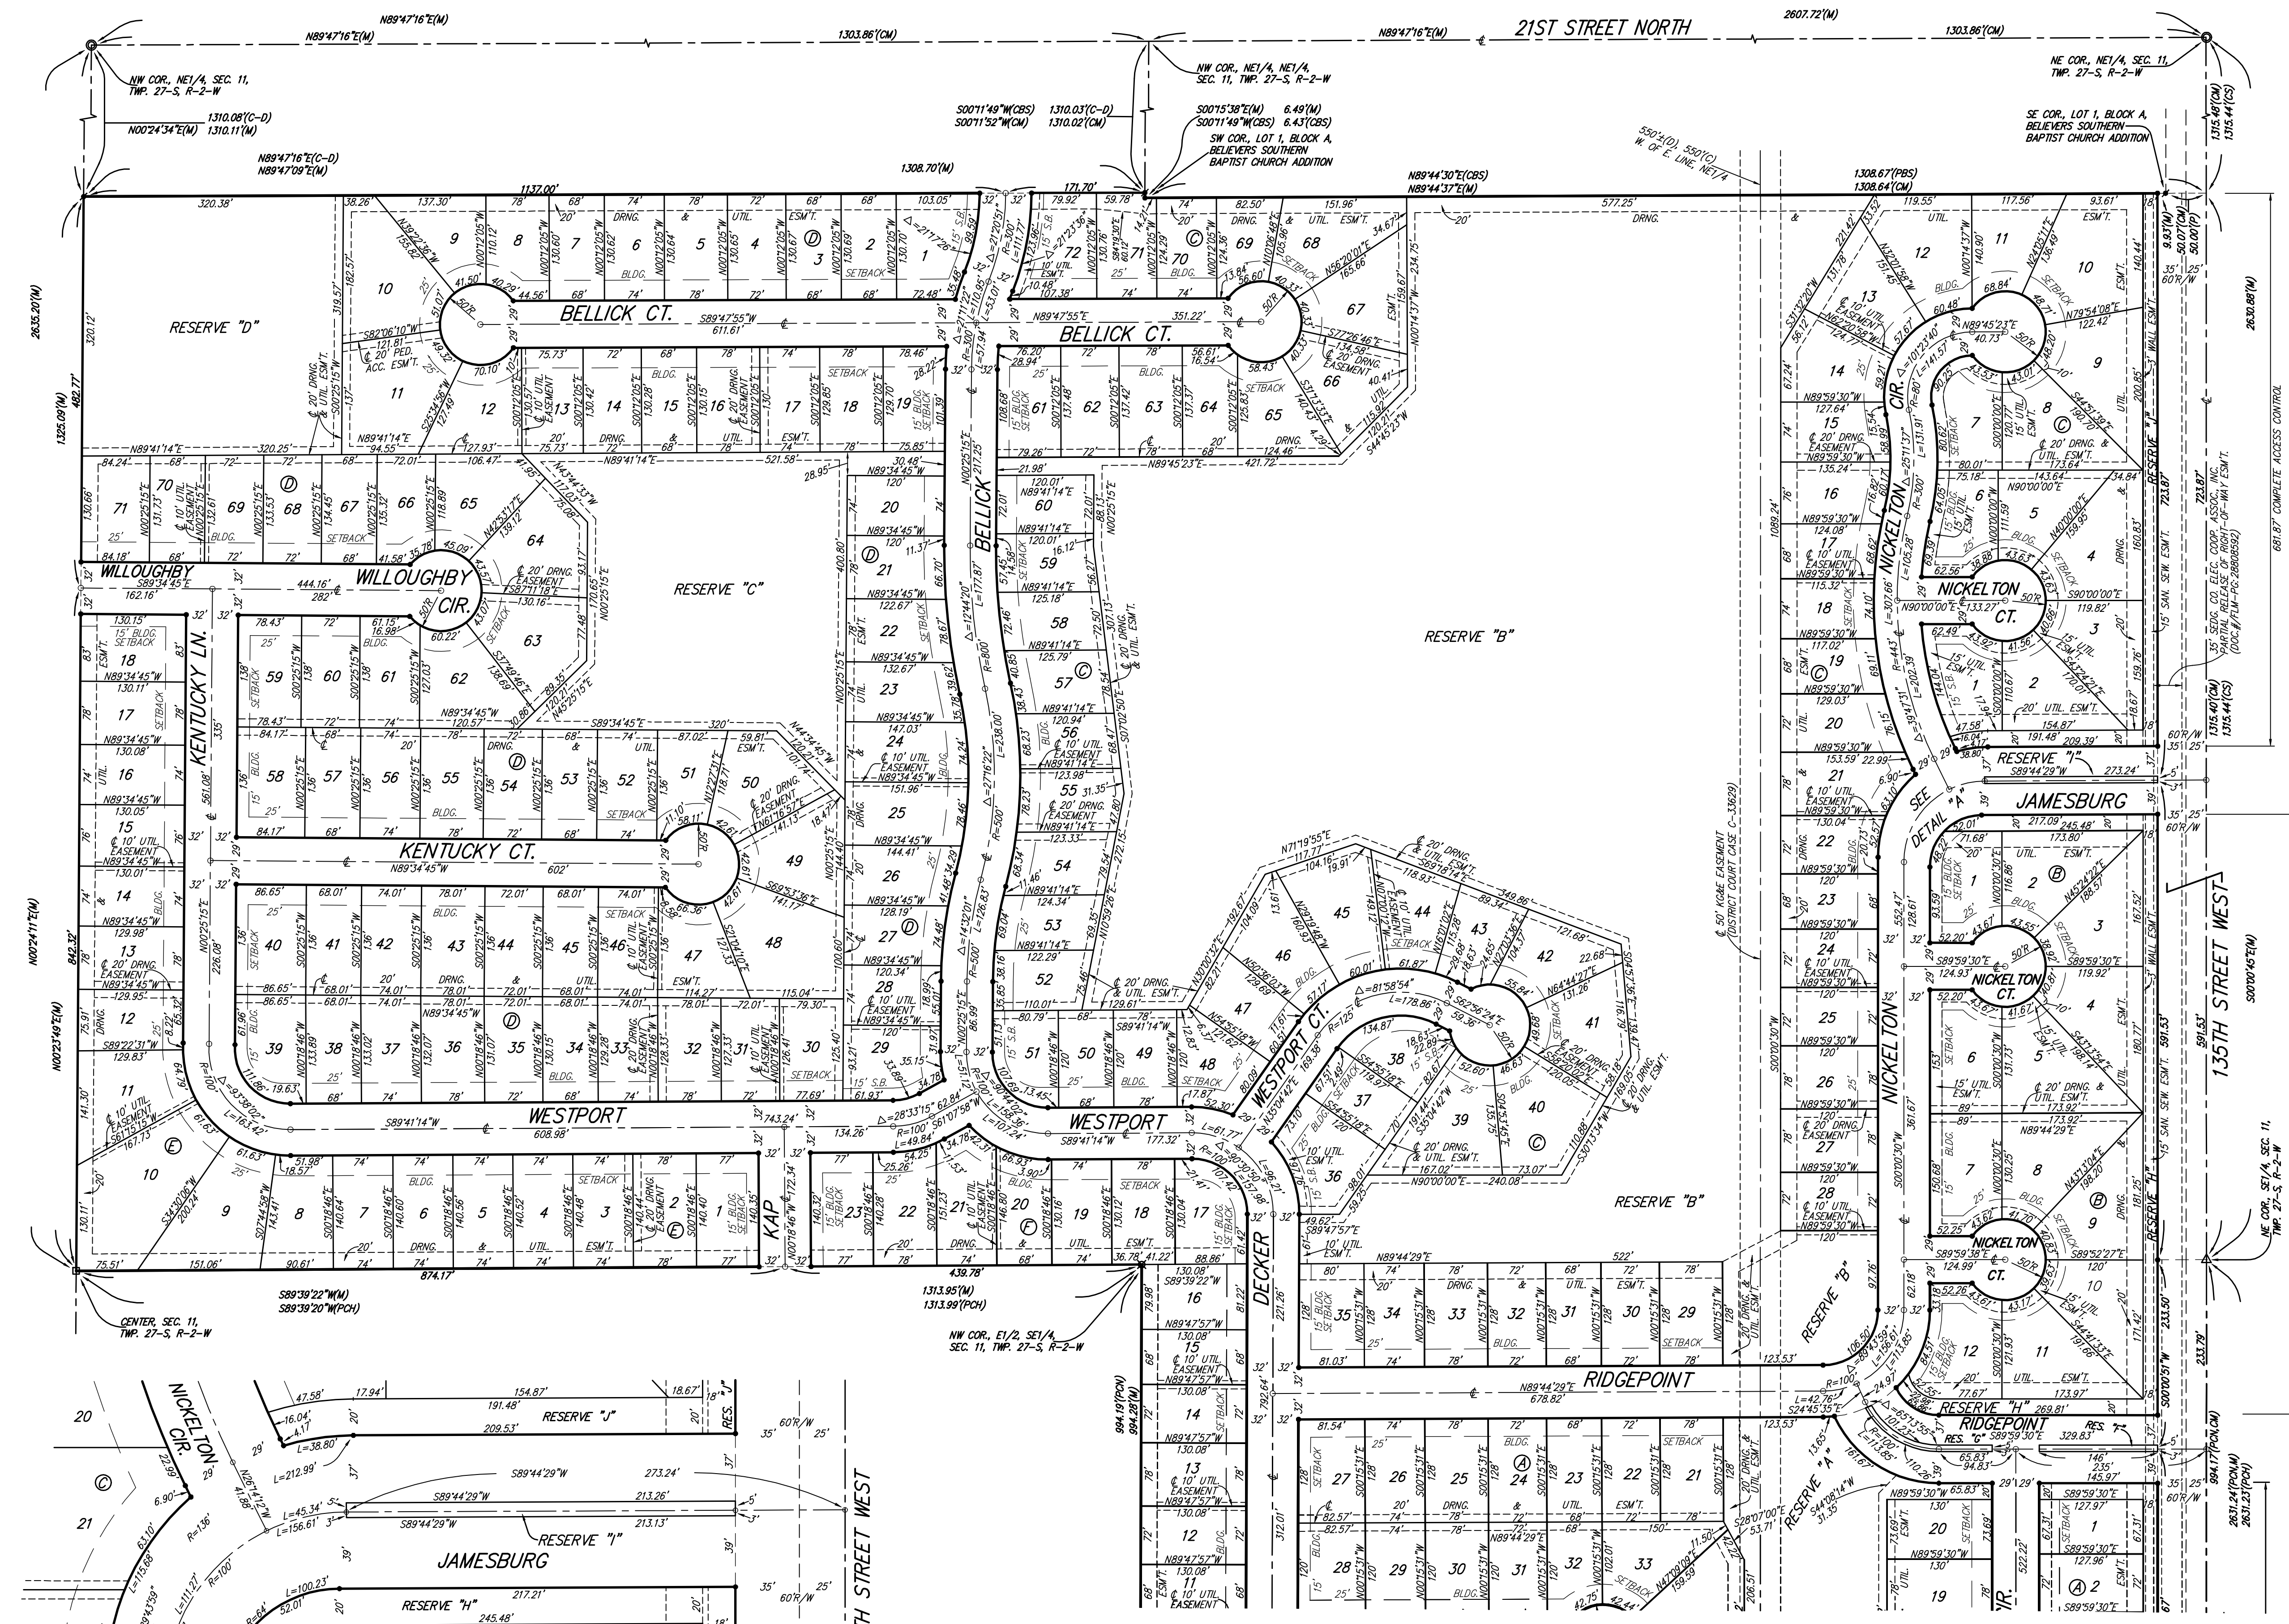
21ST STREET NORTH

N89°47'16"E(M)
N89°47'16"E(M)
1303.86'(CM)
N89°47'16"E(M)
2607.72'(M)
1303.86'(CM)

NW COR., NE1/4, SEC. 11, TWP. 27-S, R-2-W
1310.08'(C-D)
N00°24'34"E(M) 1310.11'(M)
N89°47'16"E(C-D)
N89°47'09"E(M)
1308.70'(M)

NW COR., NE1/4, NE1/4, SEC. 11, TWP. 27-S, R-2-W
S00°11'49"W(CBS) 1310.03'(C-D)
S00°11'52"W(CM) 1310.02'(CM)
S00°15'38"E(M) 6.49'(M)
S00°11'49"W(CBS) 6.43'(CBS)
SW COR., LOT 1, BLOCK A, BELIEVERS SOUTHERN BAPTIST CHURCH ADDITION

550'±(D), 550'(C) W. OF E. LINE NE1/4
N89°44'30"E(CBS)
N89°44'37"E(M)
1308.67'(PBS)
1308.64'(CM)

NE COR., NE1/4, SEC. 11, TWP. 27-S, R-2-W
SE COR., LOT 1, BLOCK A, BELIEVERS SOUTHERN BAPTIST CHURCH ADDITION
1315.48'(CM)
1315.44'(CS)

RESERVE "D"
RESERVE "C"
RESERVE "B"

BELLICK CT.
BELLICK CT.
BELLICK
WILLOUGHBY
WILLOUGHBY CIR.
KENTUCKY LN.
KENTUCKY CT.
WESTPORT
WESTPORT
WESTPORT CT.
DECKER
KAP
NICKELTON CIR.
NICKELTON CT.
NICKELTON CT.
NICKELTON CT.
NICKELTON
JAMESBURG
RIDGEPOINT
RIDGEPOINT
RESERVE "I"
RESERVE "H"
RESERVE "A"
RESERVE "B"
RES. "G"
RES. "F"
SEE DETAIL "A"
135TH STREET WEST

2630.88'(W)
681.87' COMPLETE ACCESS CONTROL
35' SEDG. CO. ELEC. COOP. ASSOC. INC. PARTIAL RELEASE OF RIGHT-OF-WAY ESM'T. (DOC.#/FLM-PG: 28808592)
50' KG&E EASEMENT (DISTRICT COURT CASE C-33629)
S00°00'45"E(M)
2635.20'(W)
1325.09'(W)
N00°24'11"E(M)
N00°23'49"E(M)
CENTER, SEC. 11, TWP. 27-S, R-2-W
S89°39'22"W(M)
S89°39'20"W(PCH)
1313.95'(M)
1313.99'(PCH)
NW COR., E1/2, SE1/4, SEC. 11, TWP. 27-S, R-2-W
NE COR, SE1/4, SEC. 11, TWP. 27-S, R-2-W
994.19'(PCH)
994.28'(M)
994.17'(PCH,CM)
2631.24'(PCH,M)
2631.23'(PCH)

NICKELTON CIR.
RESERVE "J"
RESERVE "I"
RES. "J"
JAMESBURG
RESERVE "H"
H STREET WEST